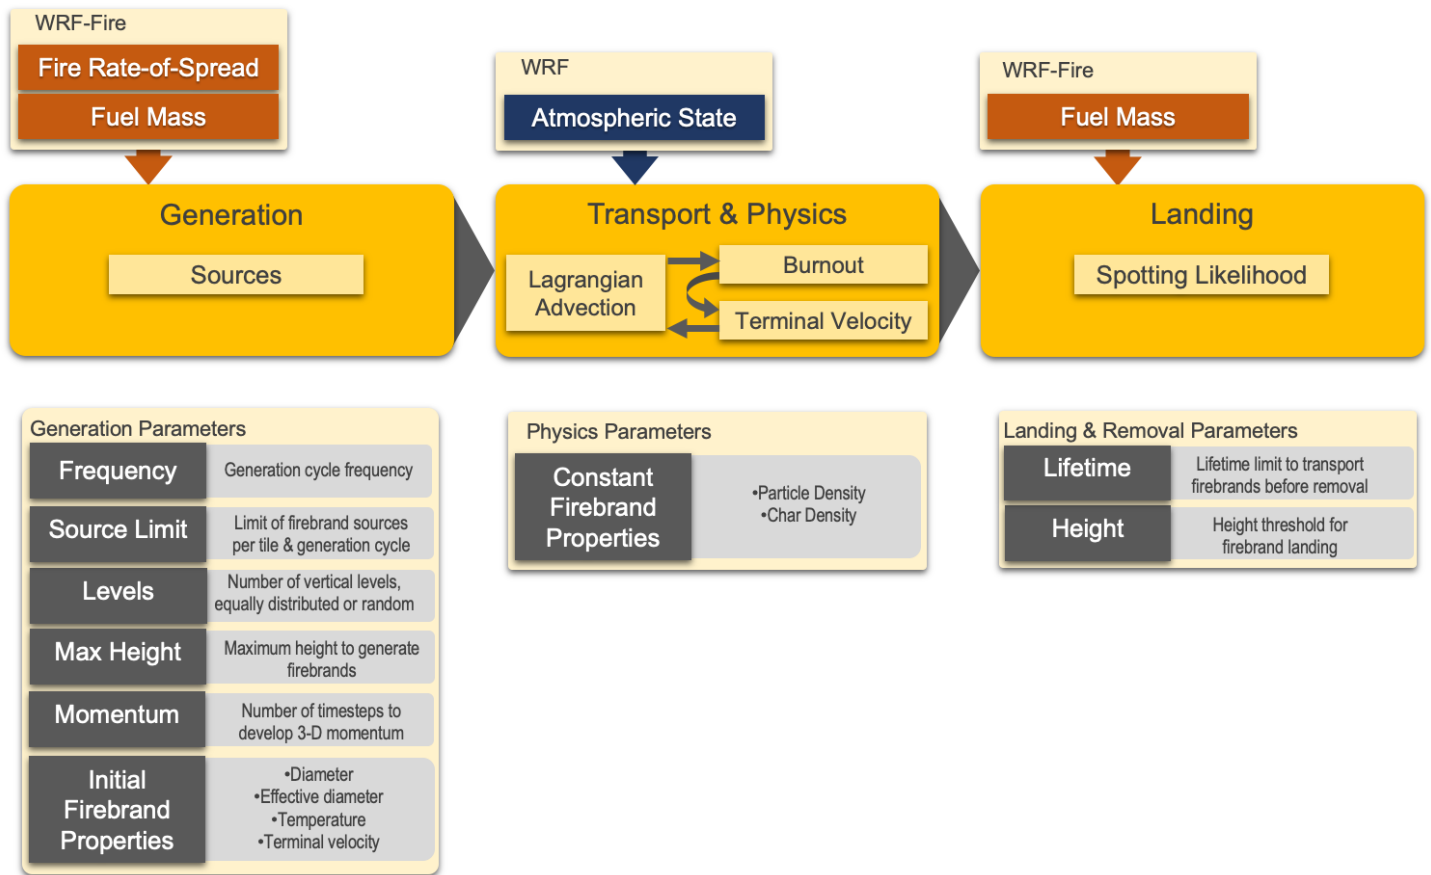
WRF-Fire

Fire Rate-of-Spread

Fuel Mass

WRF

Atmospheric State

WRF-Fire

Fuel Mass

Generation

Sources

Transport & Physics

Lagrangian Advection

Burnout

Terminal Velocity

Landing

Spotting Likelihood

Generation Parameters

| | |
|---|---|
| Frequency | Generation cycle frequency |
| Source Limit | Limit of firebrand sources per tile & generation cycle |
| Levels | Number of vertical levels, equally distributed or random |
| Max Height | Maximum height to generate firebrands |
| Momentum | Number of timesteps to develop 3-D momentum |
| Initial Firebrand Properties | •Diameter •Effective diameter •Temperature •Terminal velocity |

Physics Parameters

| | |
|---|---|
| Constant Firebrand Properties | •Particle Density •Char Density |

Landing & Removal Parameters

| | |
|---|---|
| Lifetime | Lifetime limit to transport firebrands before removal |
| Height | Height threshold for firebrand landing |